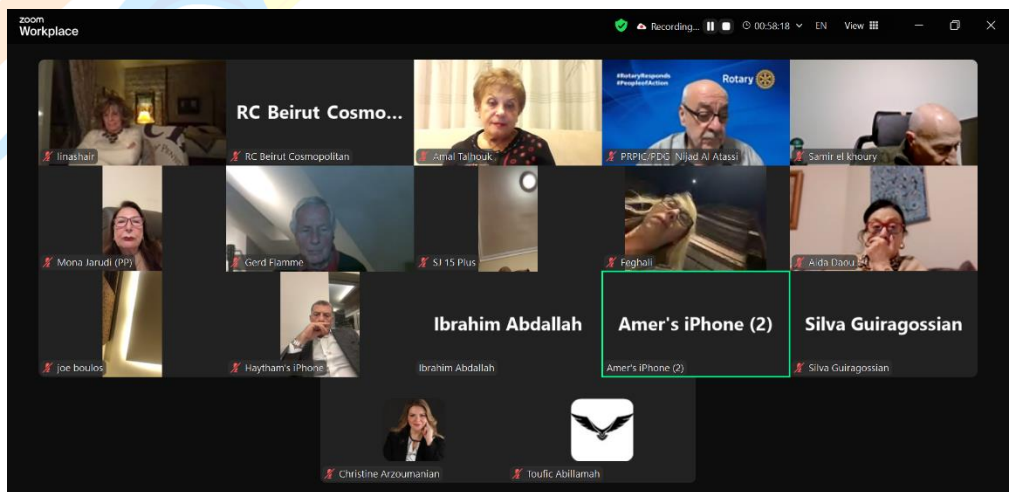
zoom Workplace

Recording... 00:58:18 EN View

linashair

RC Beirut Cosmo...

RC Beirut Cosmopolitan

Amal Talhouk

#RotaryResponds #PeopleofAction Rotary

PRPIC/PDG Nijad Al Atassi

Samir el khoury

Mona Jarudi (PP)

Gerd Flamme

SJ 15 Plus

Feghali

Aida Daou

joe boulos

Haytham's iPhone

Ibrahim Abdallah

Ibrahim Abdallah

Amer's iPhone (2)

Amer's iPhone (2)

Silva Guiragossian

Silva Guiragossian

Christine Arzoumanian

Toufic Abillamah